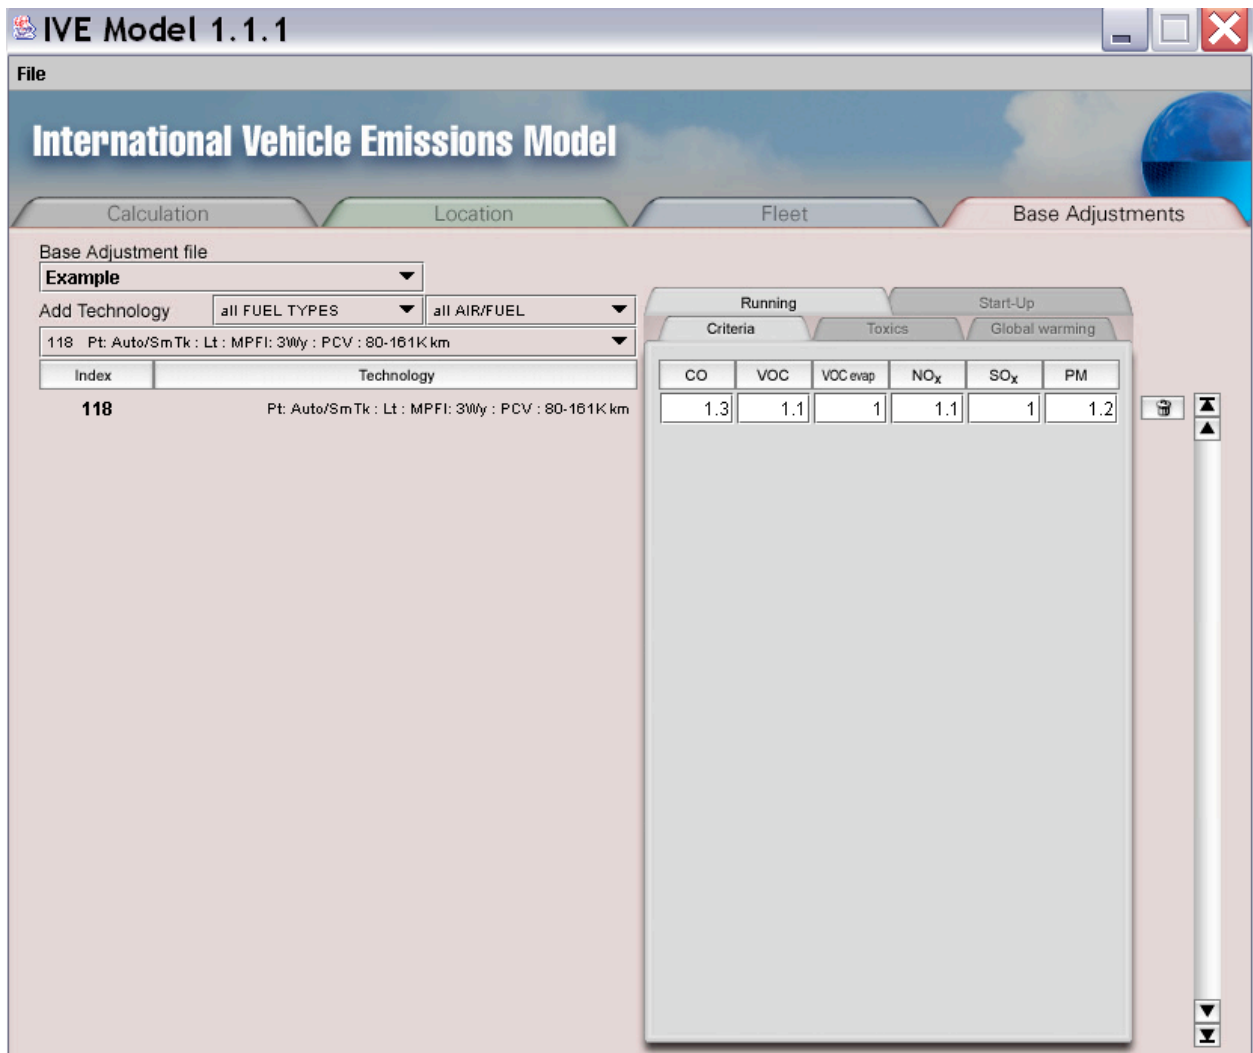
IVE Model 1.1.1

File

International Vehicle Emissions Model

Calculation Location Fleet Base Adjustments

Base Adjustment file
Example

Add Technology all FUEL TYPES all AIR/FUEL

118 Pt: Auto/SmTk : Lt : MPFI: 3Wy : PCV : 80-161K km

| Index | Technology |
|---|---|
| 118 | Pt: Auto/SmTk : Lt : MPFI: 3Wy : PCV : 80-161K km |

Running Start-Up
Criteria Toxics Global warming

| CO | VOC | VOC evap | $NO_x$ | $SO_x$ | PM |
|---|---|---|---|---|---|
| 1.3 | 1.1 | 1 | 1.1 | 1 | 1.2 |